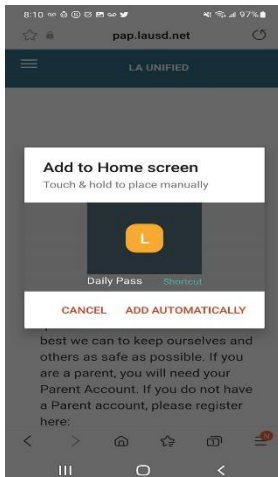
8:10 97%

pap.lausd.net

LA UNIFIED

Add to Home screen

Touch & hold to place manually

L

Daily Pass

Shortcut

CANCEL

ADD AUTOMATICALLY

best we can to keep ourselves and others as safe as possible. If you are a parent, you will need your Parent Account. If you do not have a Parent account, please register here:

5